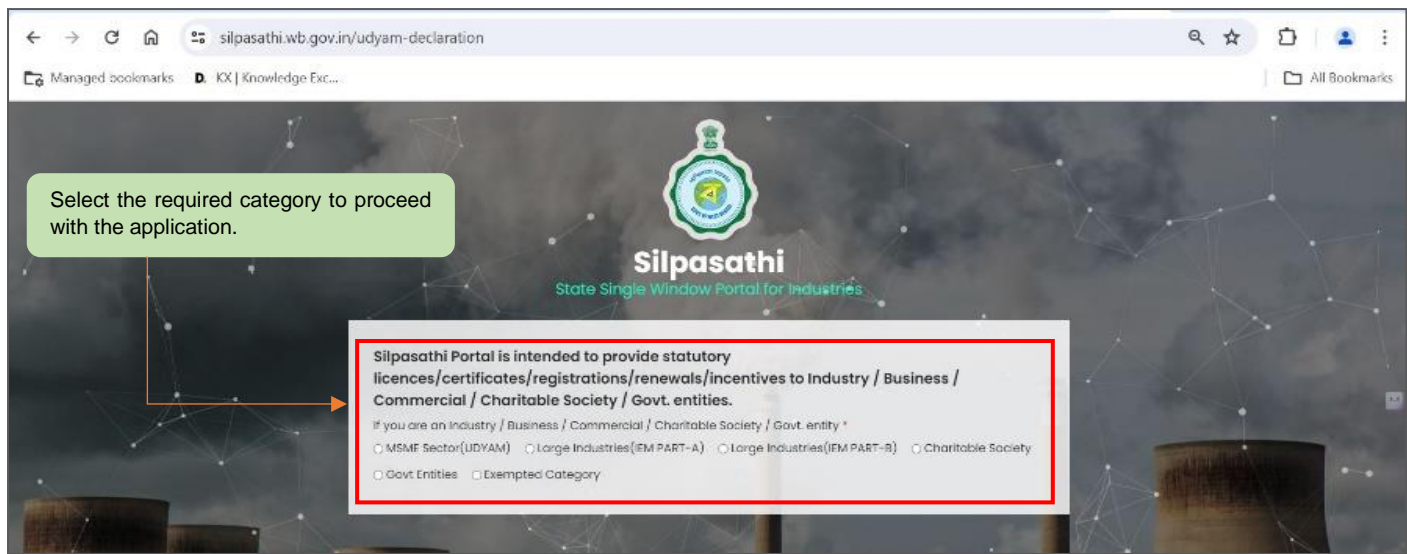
silpasathi.wb.gov.in/udyam-declaration

Managed bookmarks D. KX | Knowledge Exc...

All Bookmarks

Select the required category to proceed with the application.

Silpasathi

State Single Window Portal for Industries

Silpasathi Portal is intended to provide statutory licences/certificates/registrations/renewals/incentives to Industry / Business / Commercial / Charitable Society / Govt. entities.

If you are an Industry / Business / Commercial / Charitable Society / Govt. entity *

MSME Sector(UDYAM) Large Industries(IEM PART-A) Large Industries(IEM PART-B) Charitable Society Govt Entities Exempted Category